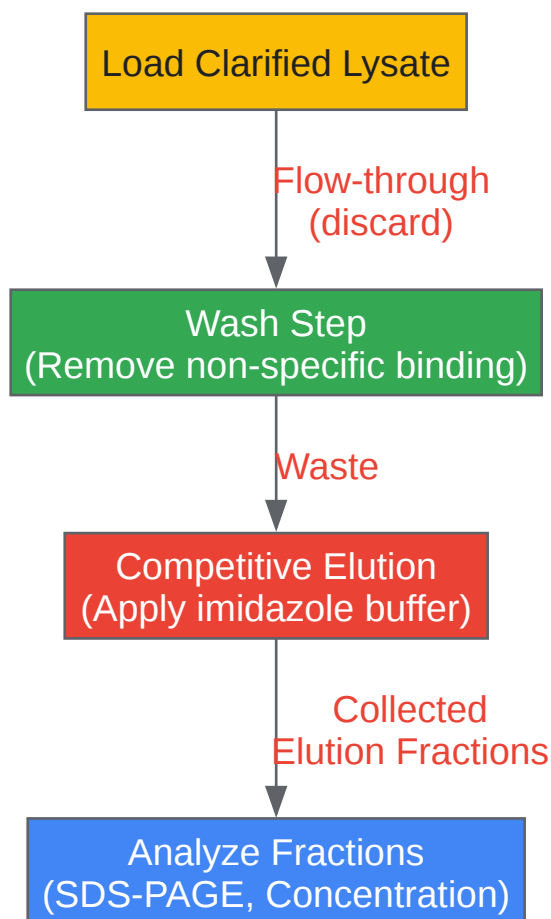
Load Clarified Lysate

Flow-through (discard)

Wash Step
(Remove non-specific binding)

Waste

Competitive Elution
(Apply imidazole buffer)

Collected Elution Fractions

Analyze Fractions
(SDS-PAGE, Concentration)